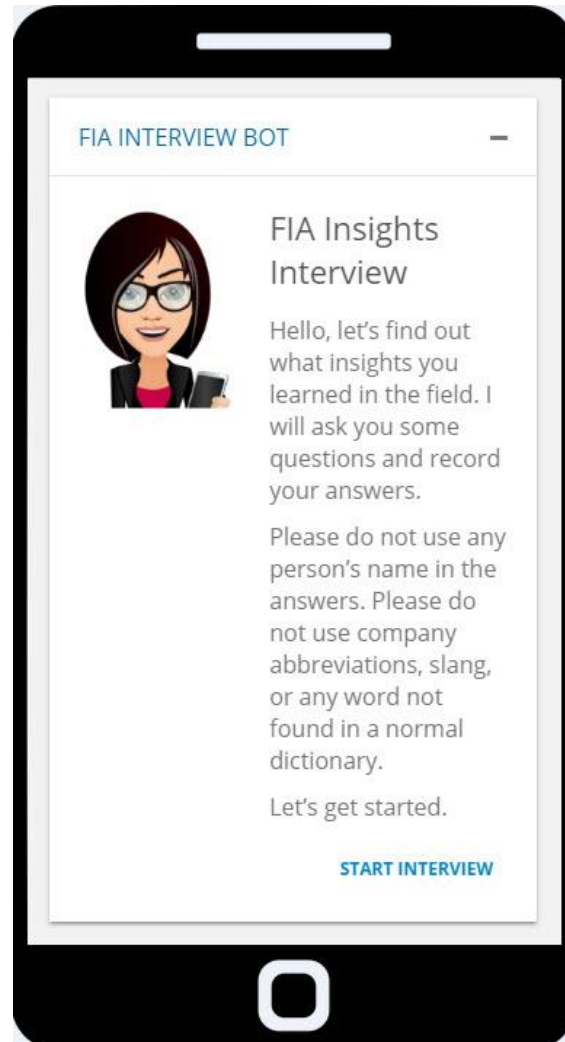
FIA INTERVIEW BOT

–

FIA Insights Interview

Hello, let's find out what insights you learned in the field. I will ask you some questions and record your answers.

Please do not use any person's name in the answers. Please do not use company abbreviations, slang, or any word not found in a normal dictionary.

Let's get started.

START INTERVIEW